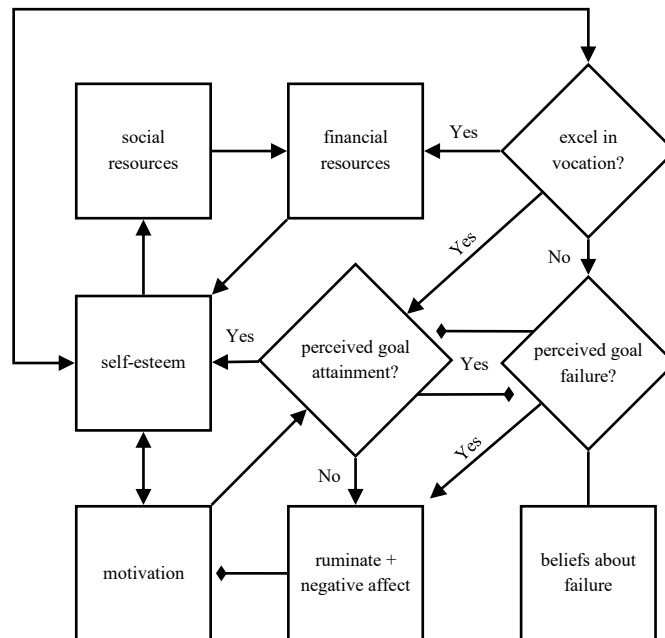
social resources

financial resources

Yes

excel in vocation?

Yes

No

Yes

self-esteem

perceived goal attainment?

Yes

perceived goal failure?

Yes

No

motivation

ruminate + negative affect

beliefs about failure